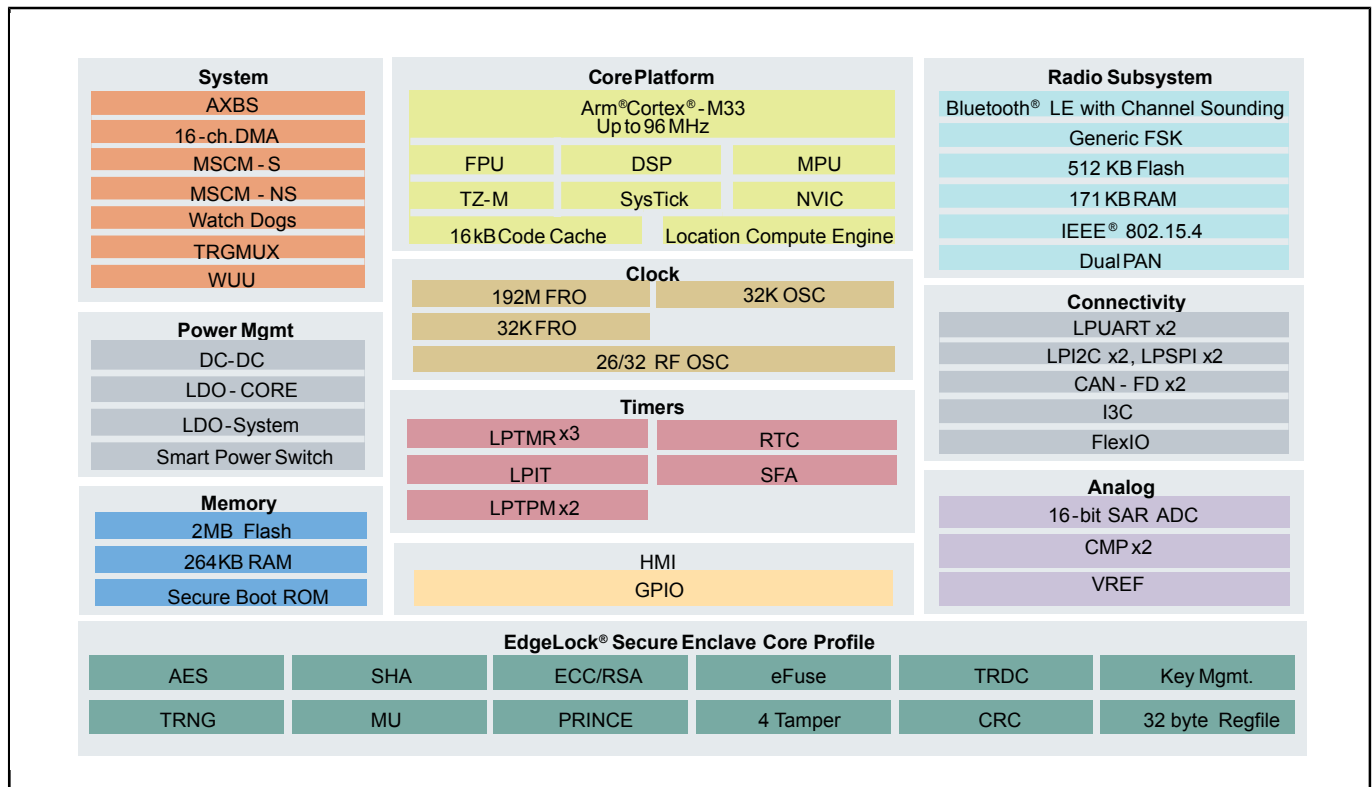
System
AXBS
16-ch.DMA
MSCM - S
MSCM - NS
Watch Dogs
TRGMUX
WUU

Power Mgmt
DC-DC
LDO - CORE
LDO-System
Smart Power Switch

Memory
2MB Flash
264KB RAM
Secure Boot ROM

Core Platform
Arm®Cortex®-M33
Up to 96 MHz
FPU
DSP
MPU
TZ-M
SysTick
NVIC
16 kB Code Cache
Location Compute Engine

Clock
192M FRO
32K OSC
32K FRO
26/32 RF OSC

Timers
LPTMR x3
RTC
LPIT
SFA
LPTPM x2

HMI
GPIO

Radio Subsystem
Bluetooth® LE with Channel Sounding
Generic FSK
512 KB Flash
171 KB RAM
IEEE® 802.15.4
Dual PAN

Connectivity
LPUART x2
LPI2C x2, LPSPI x2
CAN - FD x2
I3C
FlexIO

Analog
16-bit SAR ADC
CMP x2
VREF

EdgeLock® Secure Enclave Core Profile
| AES | SHA | ECC/RSA | eFuse | TRDC | Key Mgmt. |
|---|---|---|---|---|---|
| TRNG | MU | PRINCE | 4 Tamper | CRC | 32 byte Regfile |